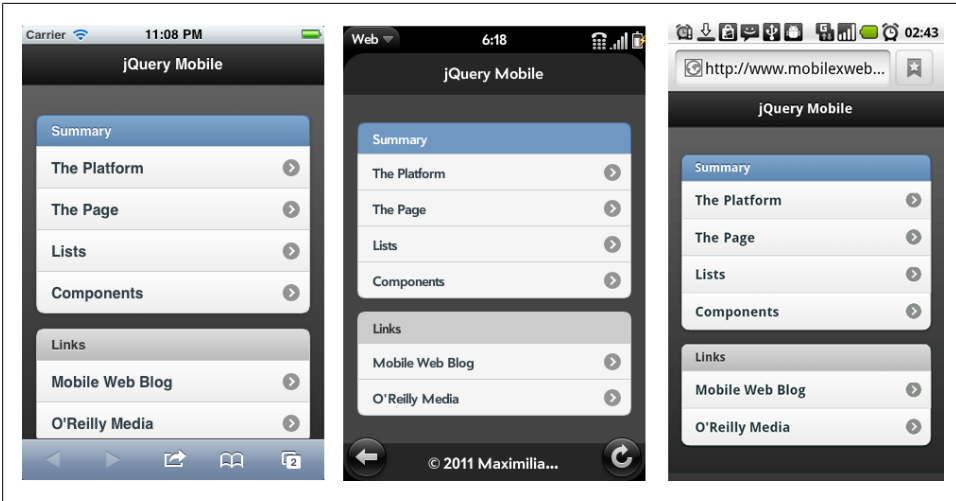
Carrier 11:08 PM

jQuery Mobile

Summary

The Platform

The Page

Lists

Components

Links

Mobile Web Blog

O'Reilly Media

2

Web 6:18

jQuery Mobile

Summary

The Platform

The Page

Lists

Components

Links

Mobile Web Blog

O'Reilly Media

© 2011 Maximilia...

02:43

http://www.mobilexweb...

jQuery Mobile

Summary

The Platform

The Page

Lists

Components

Links

Mobile Web Blog

O'Reilly Media